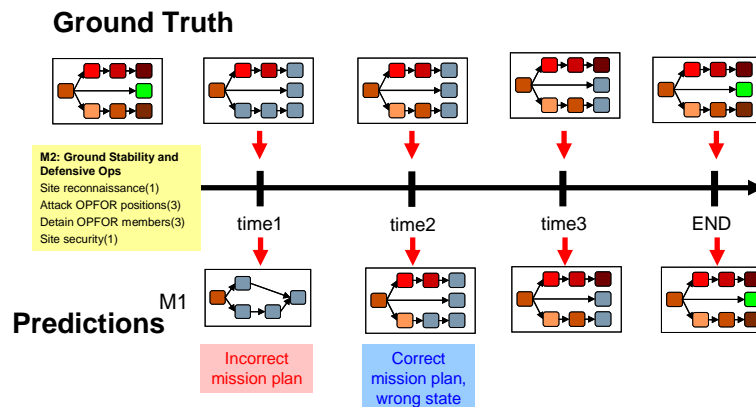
Ground Truth

M2: Ground Stability and Defensive Ops
Site reconnaissance(1)
Attack OPFOR positions(3)
Detain OPFOR members(3)
Site security(1)

time1

time2

time3

END

M1

Predictions

Incorrect mission plan

Correct mission plan, wrong state